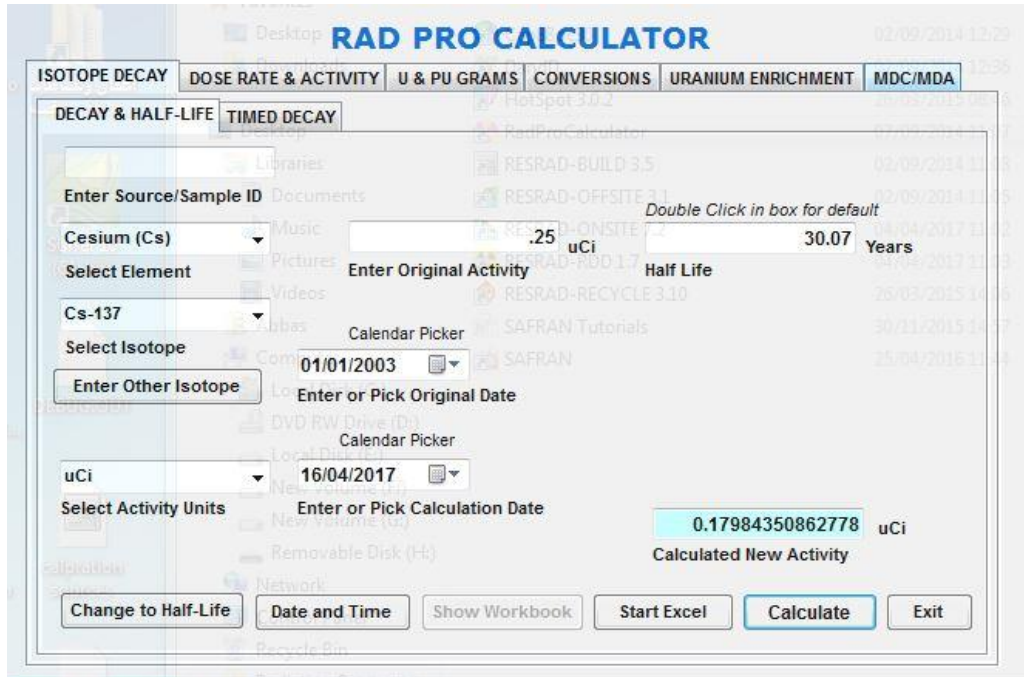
RAD PRO CALCULATOR

ISOTOPE DECAY | DOSE RATE & ACTIVITY | U & PU GRAMS | CONVERSIONS | URANIUM ENRICHMENT | MDC/MDA

DECAY & HALF-LIFE | TIMED DECAY

Enter Source/Sample ID

Double Click in box for default

Cesium (Cs)

Select Element

.25 uCi

Enter Original Activity

30.07 Years

Half Life

Cs-137

Select Isotope

Calendar Picker

01/01/2003

Enter Other Isotope

Enter or Pick Original Date

Calendar Picker

uCi

16/04/2017

Select Activity Units

Enter or Pick Calculation Date

0.17984350862778 uCi

Calculated New Activity

Change to Half-Life

Date and Time

Show Workbook

Start Excel

Calculate

Exit